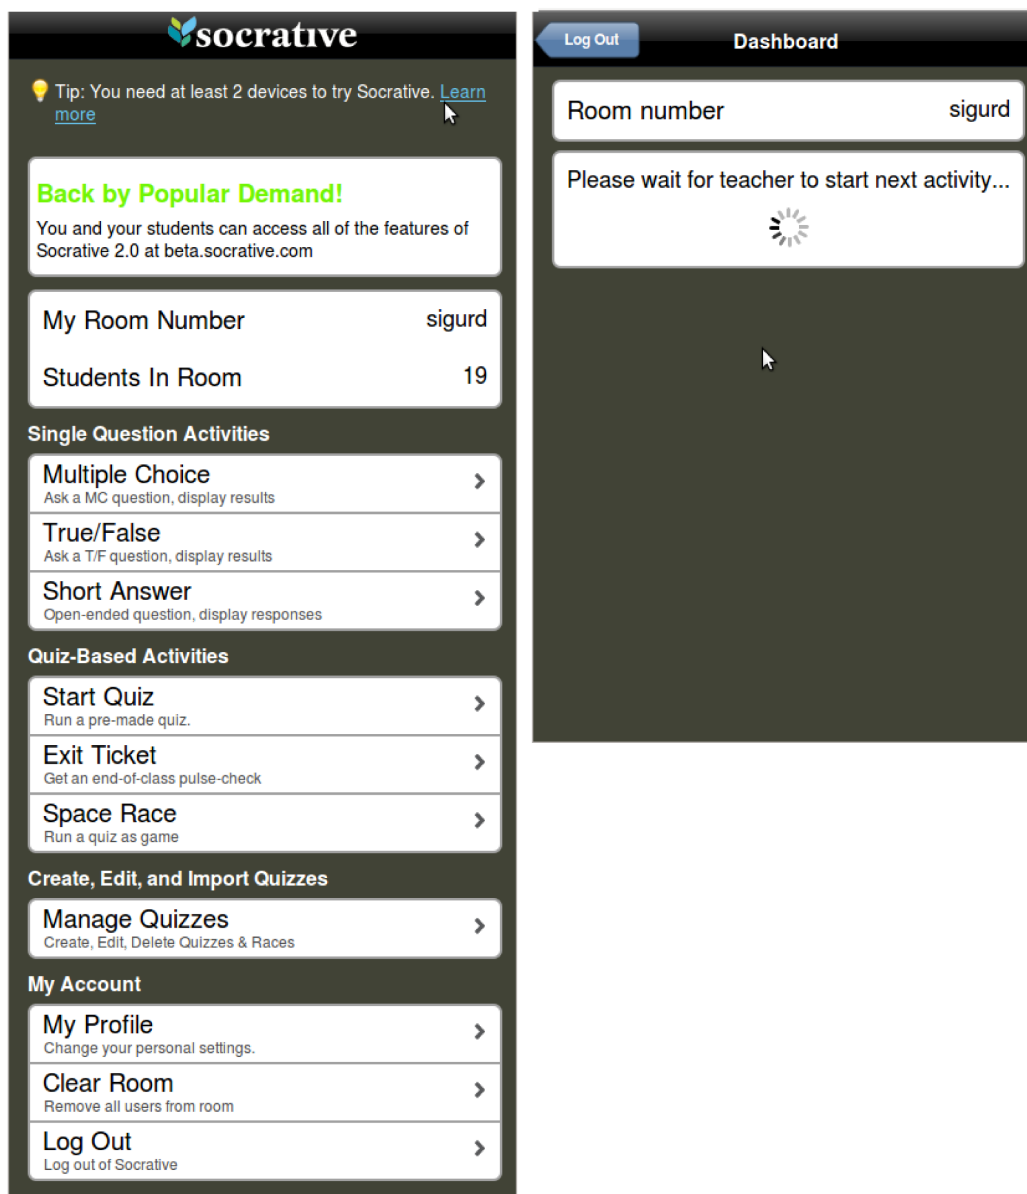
socrative

Tip: You need at least 2 devices to try Socrative. Learn more

Back by Popular Demand!

You and your students can access all of the features of Socrative 2.0 at beta.socrative.com

My Room Number sigurd

Students In Room 19

Single Question Activities

Multiple Choice
Ask a MC question, display results

True/False
Ask a T/F question, display results

Short Answer
Open-ended question, display responses

Quiz-Based Activities

Start Quiz
Run a pre-made quiz.

Exit Ticket
Get an end-of-class pulse-check

Space Race
Run a quiz as game

Create, Edit, and Import Quizzes

Manage Quizzes
Create, Edit, Delete Quizzes & Races

My Account

My Profile
Change your personal settings.

Clear Room
Remove all users from room

Log Out
Log out of Socrative

Log Out

Dashboard

Room number sigurd

Please wait for teacher to start next activity...